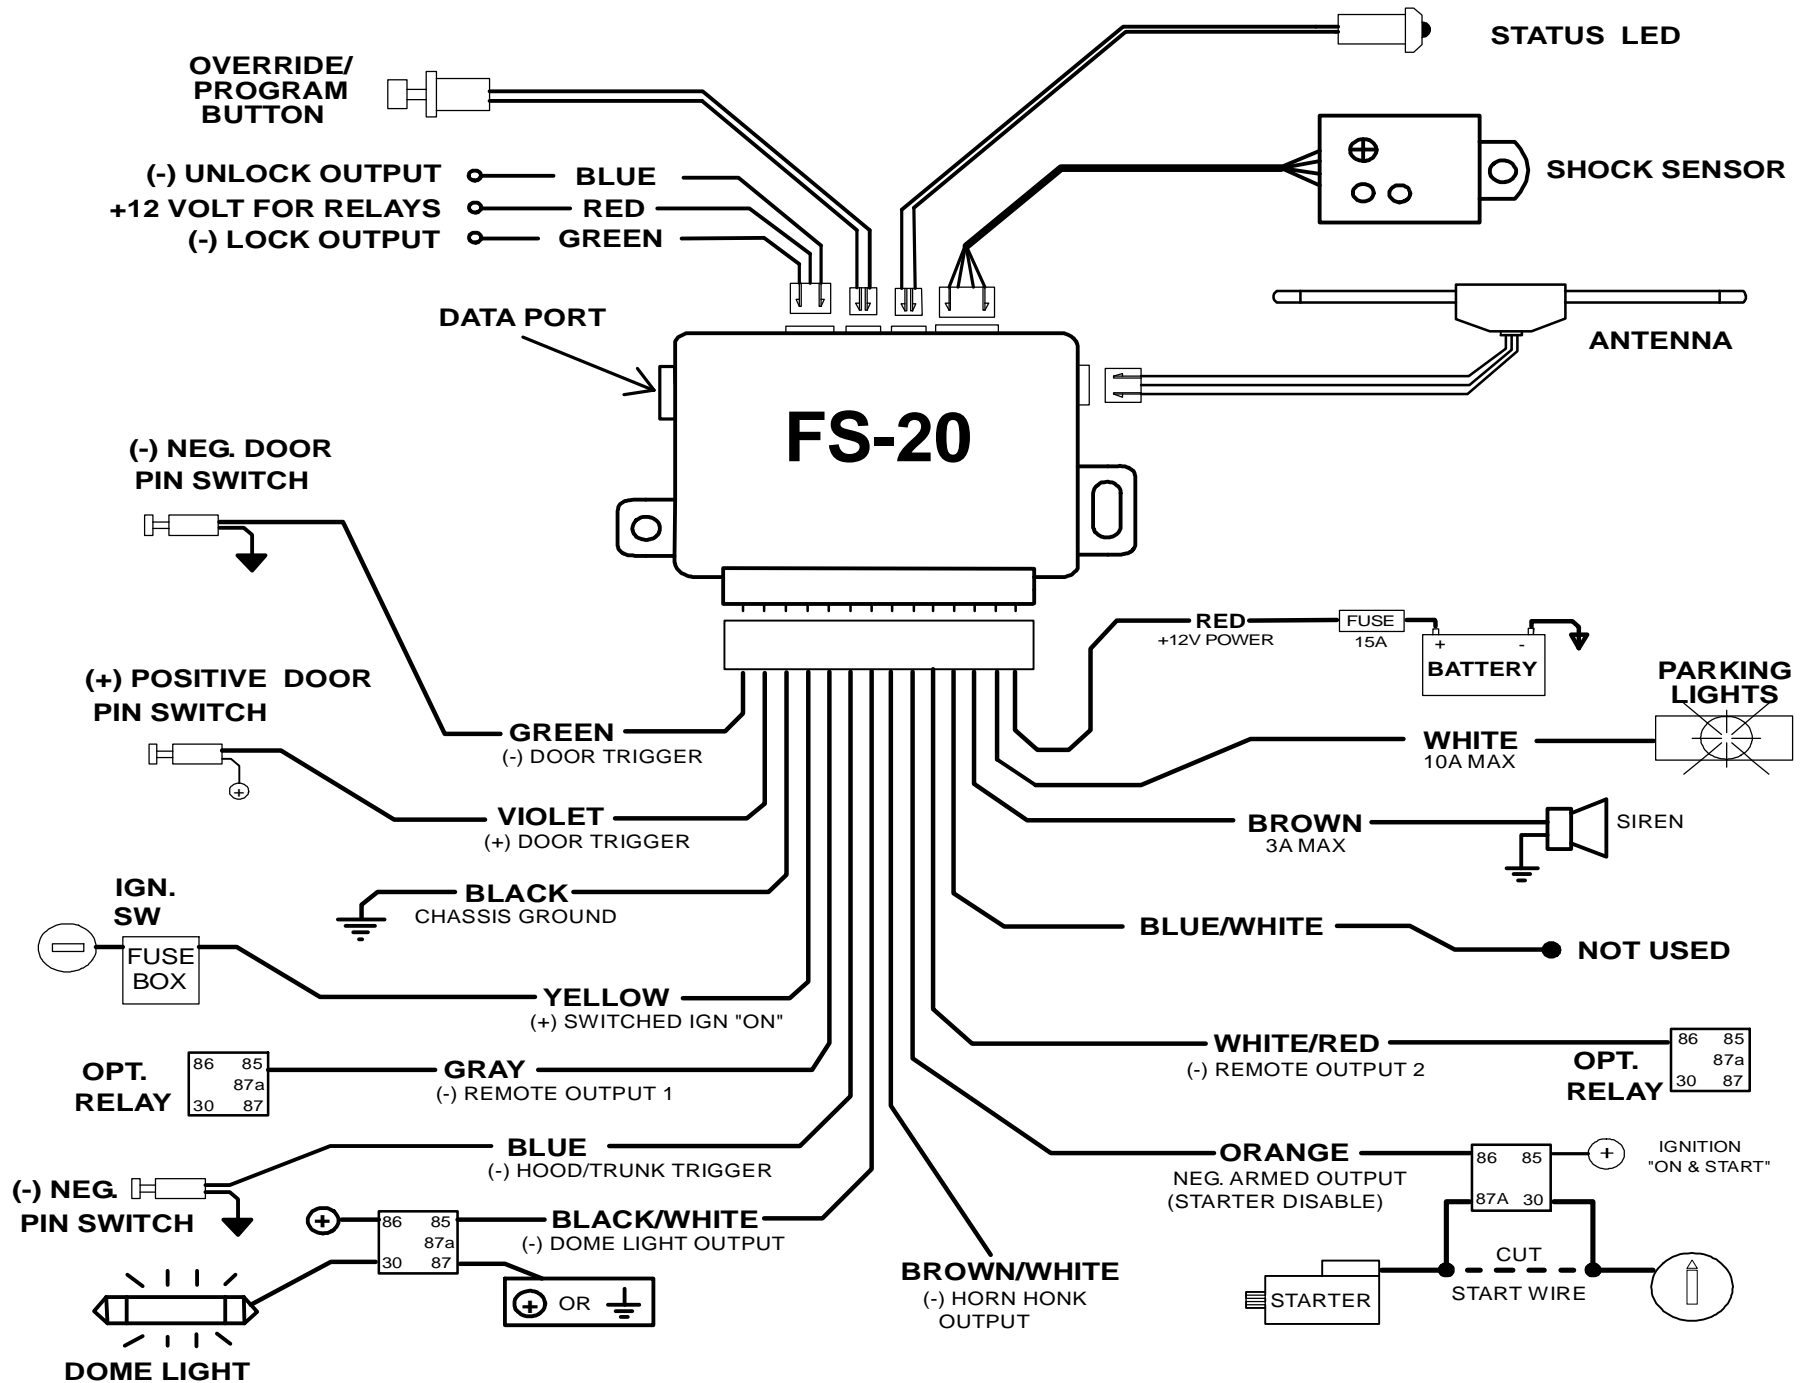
STATUS LED

OVERRIDE/ PROGRAM BUTTON

SHOCK SENSOR

(-) UNLOCK OUTPUT
+12 VOLT FOR RELAYS
(-) LOCK OUTPUT

BLUE
RED
GREEN

ANTENNA

DATA PORT

FS-20

(-) NEG. DOOR PIN SWITCH

RED
+12V POWER
FUSE
15A
+ -
BATTERY

PARKING LIGHTS

(+) POSITIVE DOOR PIN SWITCH

GREEN
(-) DOOR TRIGGER

WHITE
10A MAX

VIOLET
(+) DOOR TRIGGER

BROWN
3A MAX

SIREN

IGN. SW

BLACK
CHASSIS GROUND

FUSE BOX

BLUE/WHITE

NOT USED

YELLOW
(+) SWITCHED IGN "ON"

OPT. RELAY
86 85 87a 30 87

GRAY
(-) REMOTE OUTPUT 1

WHITE/RED
(-) REMOTE OUTPUT 2

86 85 87a 30 87
OPT. RELAY

BLUE
(-) HOOD/TRUNK TRIGGER

ORANGE
NEG. ARMED OUTPUT
(STARTER DISABLE)

86 85 87A 30

IGNITION "ON & START"

(-) NEG. PIN SWITCH

86 85 87a 30 87

BLACK/WHITE
(-) DOME LIGHT OUTPUT

OR

BROWN/WHITE
(-) HORN HONK OUTPUT

CUT
START WIRE

STARTER

DOME LIGHT